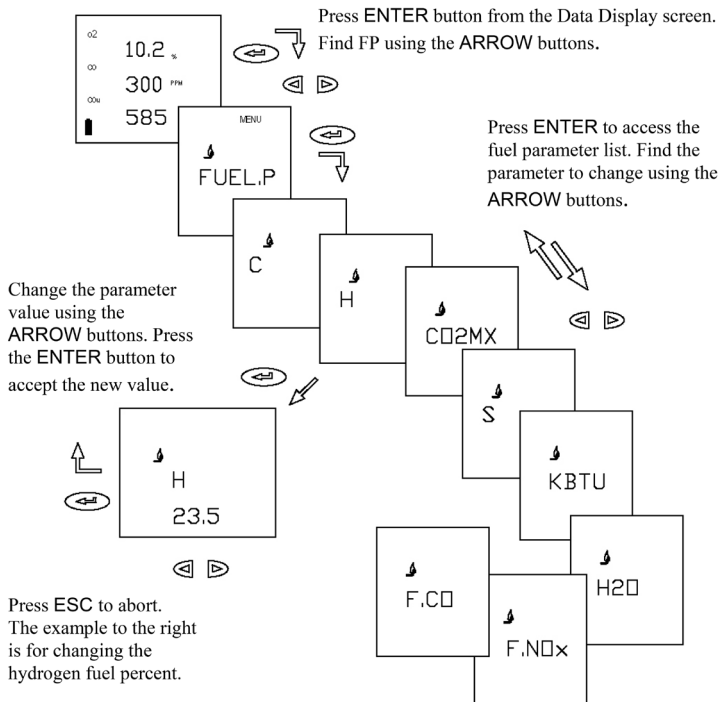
o2 10.2 %
co 300 PPM
co2 585

Press ENTER button from the Data Display screen. Find FP using the ARROW buttons.

MENU
FUEL.P

Press ENTER to access the fuel parameter list. Find the parameter to change using the ARROW buttons.

C

H

CO2MX

S

KBTU

H2O

F.CO

F.NOx

Change the parameter value using the ARROW buttons. Press the ENTER button to accept the new value.

H
23.5

Press ESC to abort. The example to the right is for changing the hydrogen fuel percent.